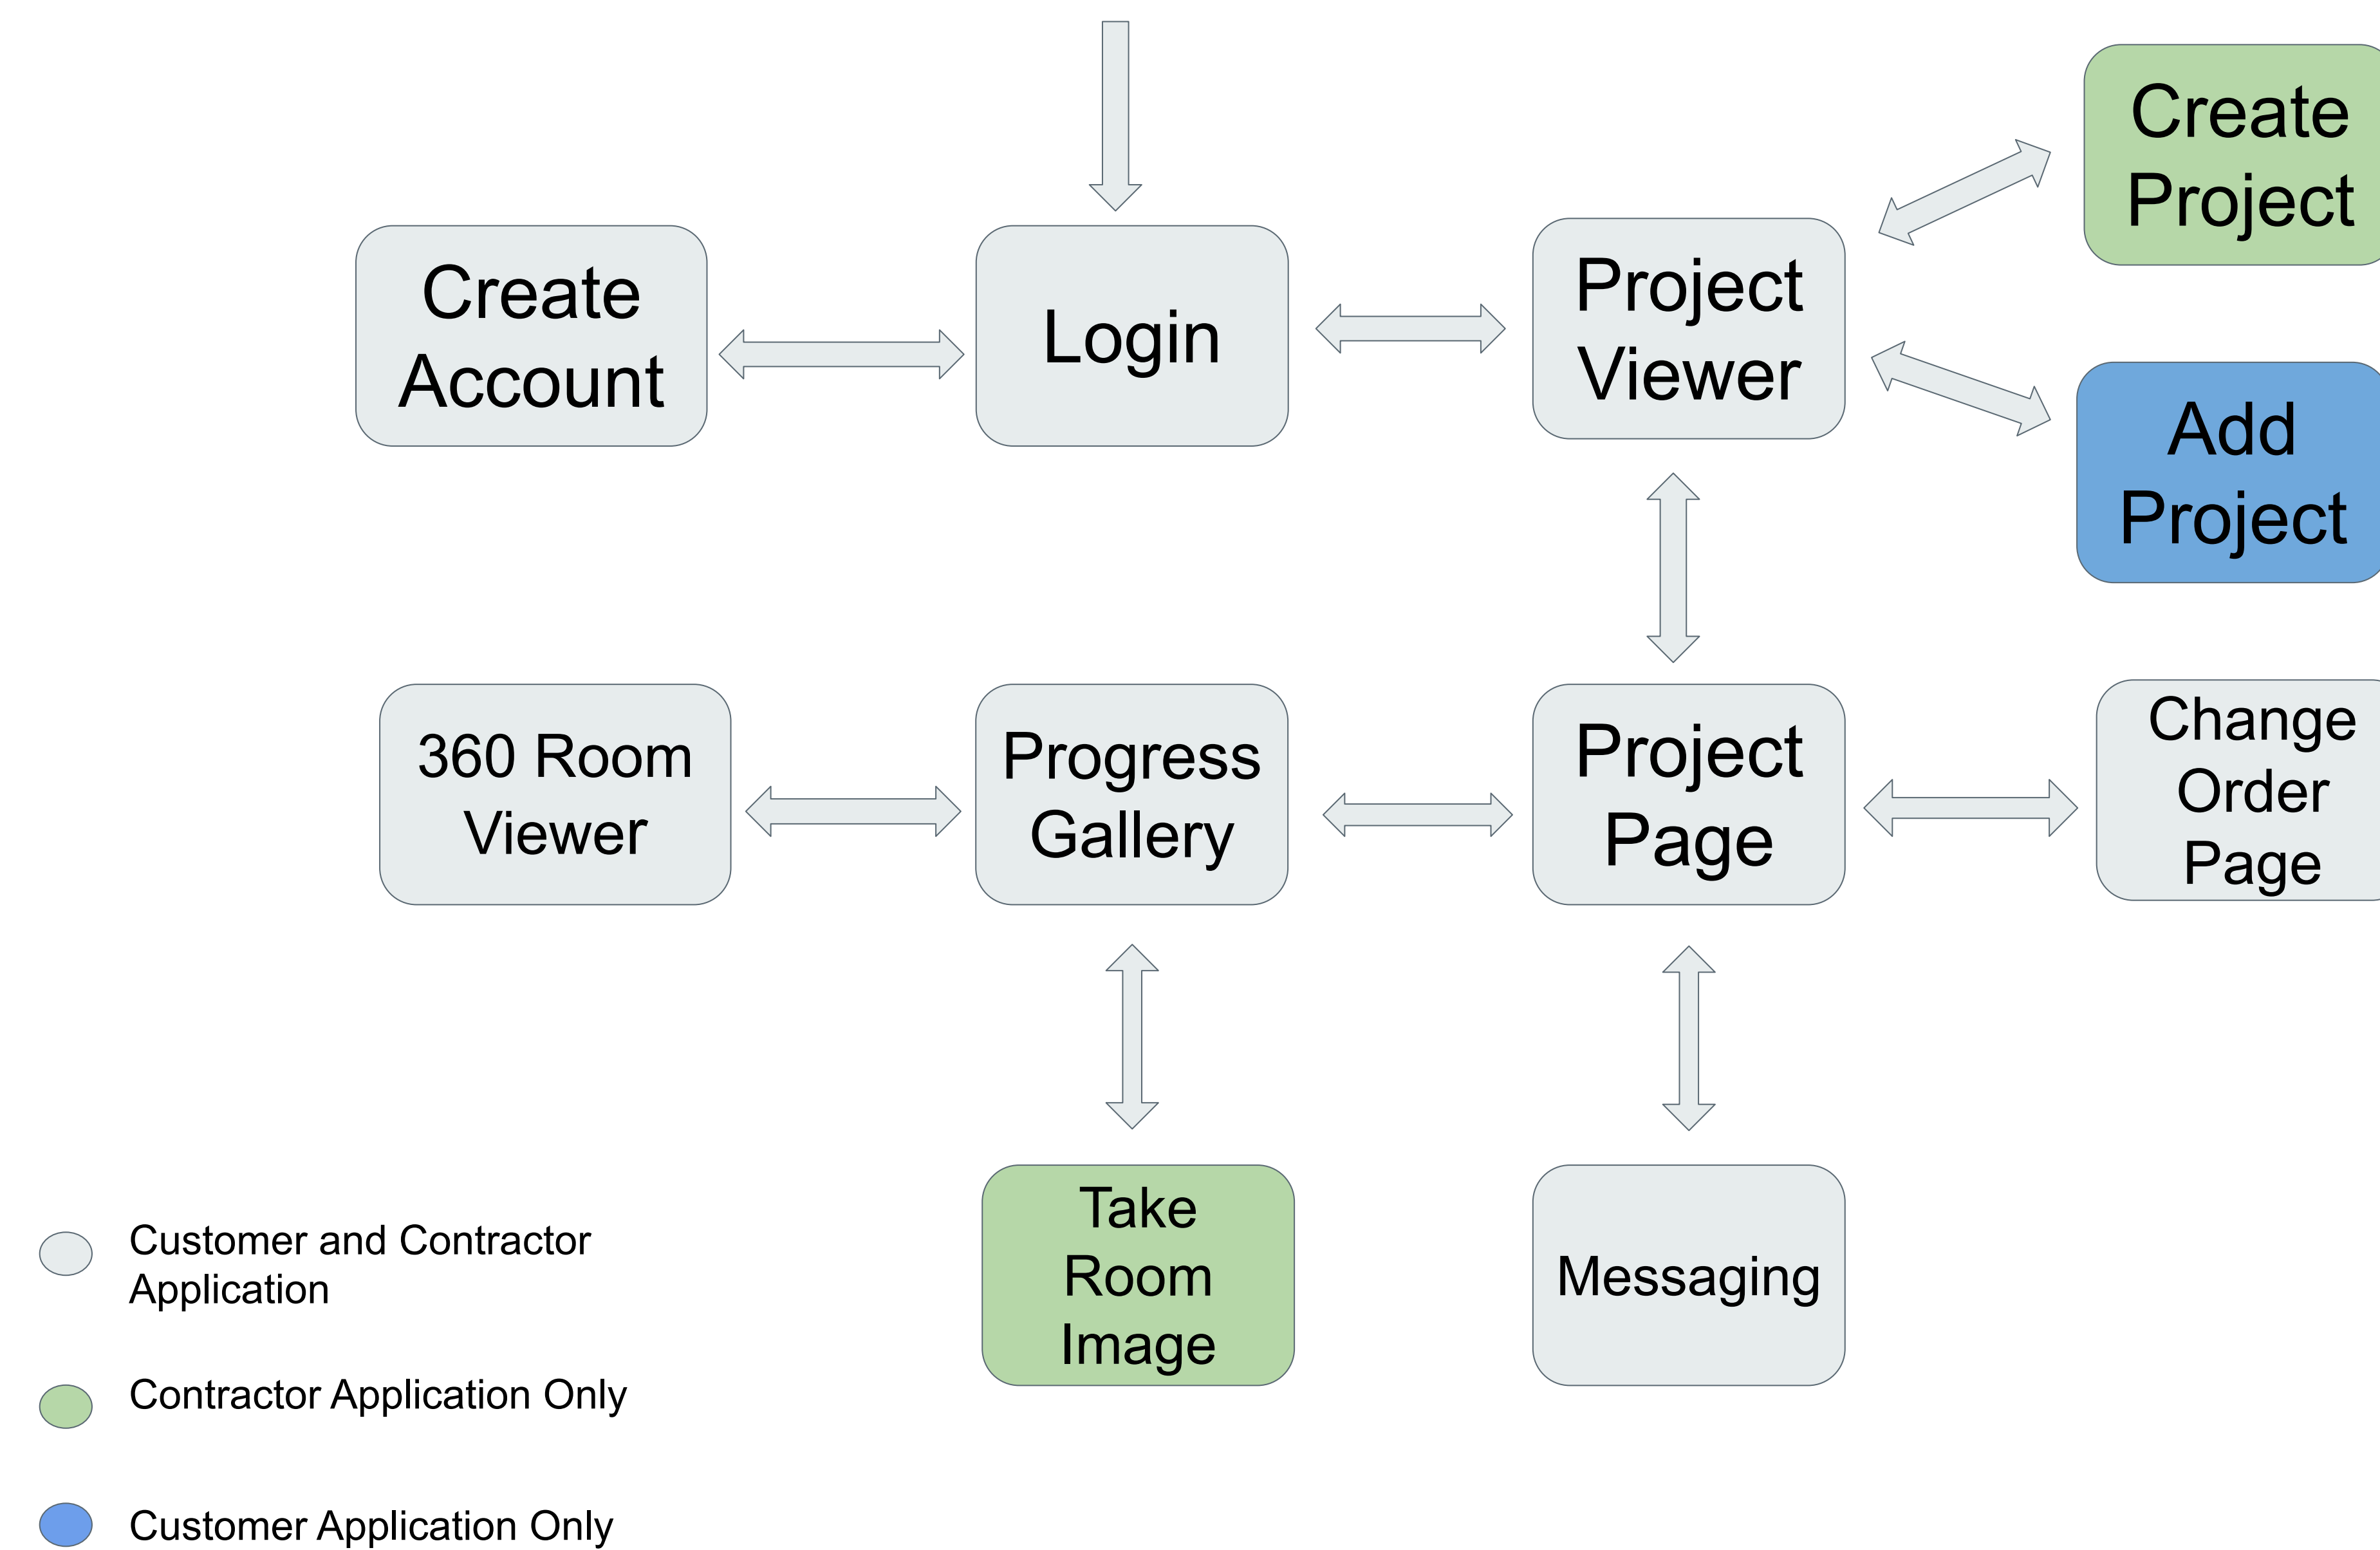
Create Account

Login

Project Viewer

Create Project

Add Project

360 Room Viewer

Progress Gallery

Project Page

Change Order Page

Take Room Image

Messaging

Customer and Contractor Application

Contractor Application Only

Customer Application Only